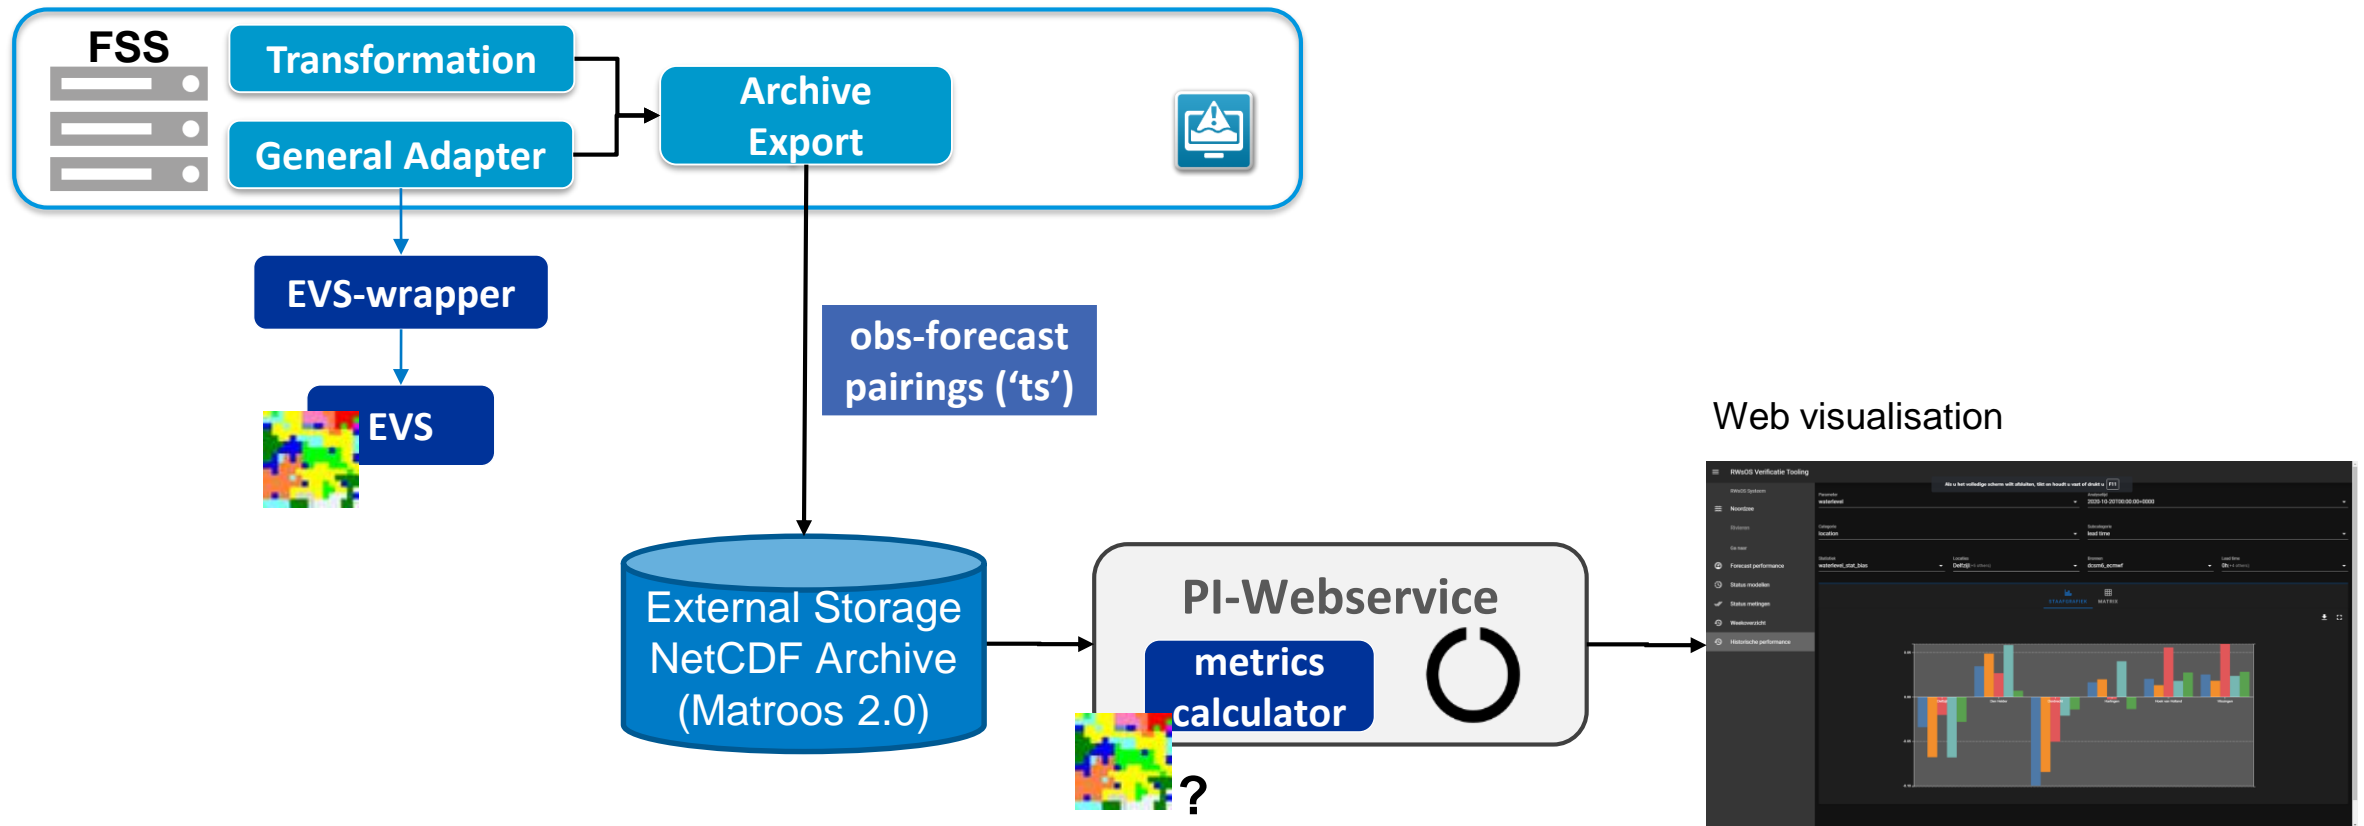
FSS

Transformation

General Adapter

Archive Export

EVS-wrapper

EVS

obs-forecast pairings (‘ts’)

Web visualisation

External Storage NetCDF Archive (Matroos 2.0)

PI-Webservice

metrics calculator

?

RWsOS Verificatie Tooling

Noordzee

Forecast performance

Status modellen

Status metingen

Weekoverzicht

Historische performance

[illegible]